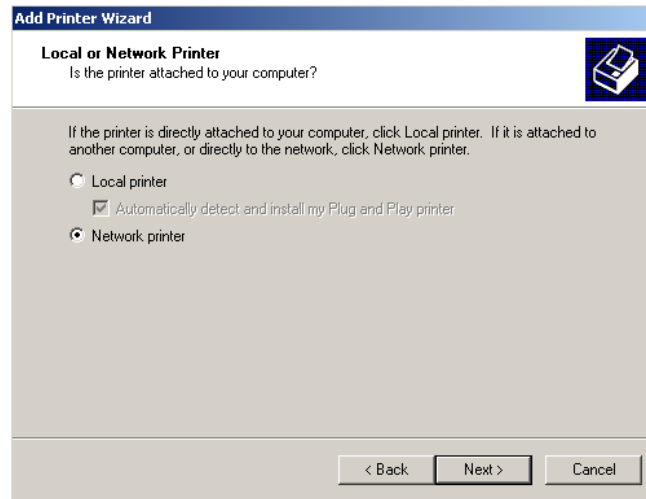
Add Printer Wizard

Local or Network Printer
Is the printer attached to your computer?

If the printer is directly attached to your computer, click Local printer. If it is attached to another computer, or directly to the network, click Network printer.

Local printer

Automatically detect and install my Plug and Play printer

Network printer

< Back
Next >
Cancel